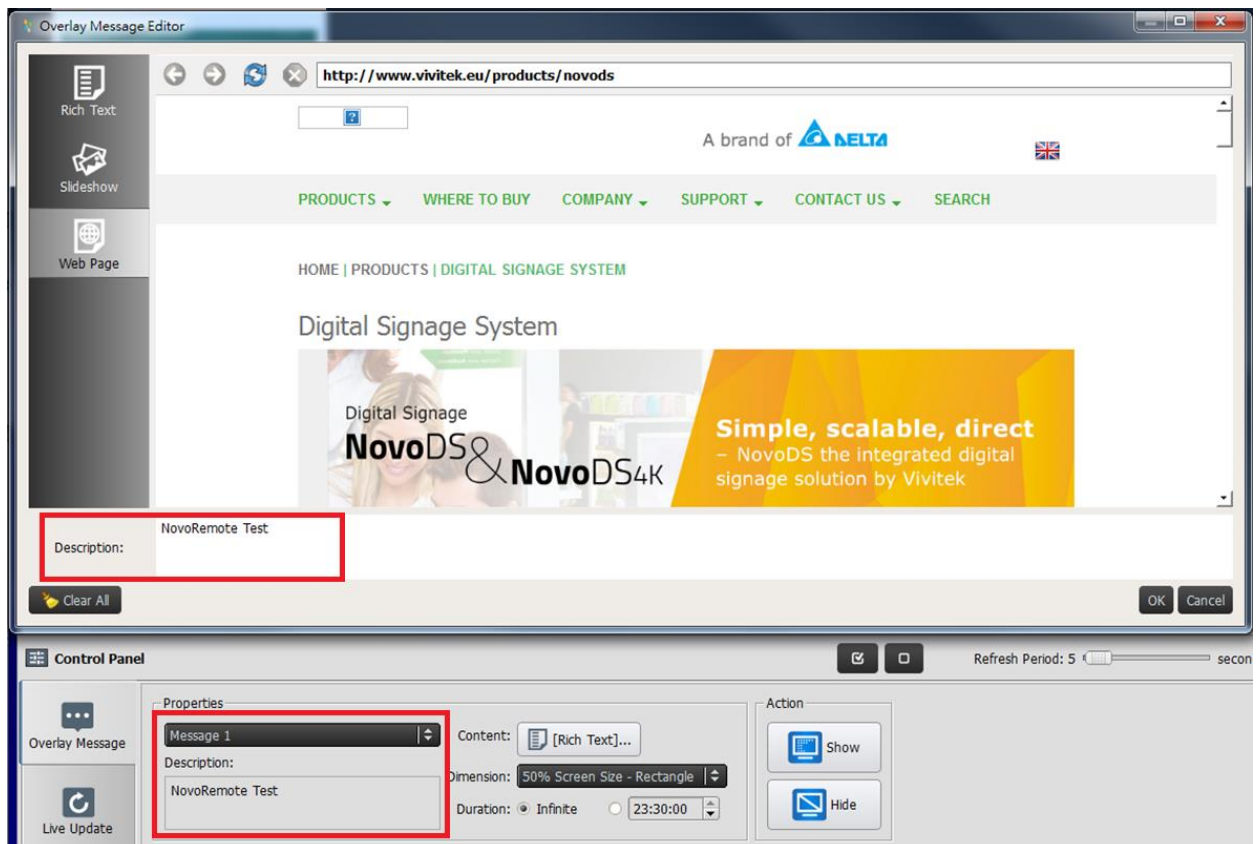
Overlay Message Editor

Rich Text

Slideshow

Web Page

http://www.vivitek.eu/products/novods

A brand of DELTA

PRODUCTS WHERE TO BUY COMPANY SUPPORT CONTACT US SEARCH

HOME | PRODUCTS | DIGITAL SIGNAGE SYSTEM

Digital Signage System

Digital Signage
NovoDS & NovoDS4K

Simple, scalable, direct
– NovoDS the integrated digital signage solution by Vivitek

Description: NovoRemote Test

Clear All

OK Cancel

Control Panel

Refresh Period: 5 secon

Overlay Message

Live Update

Properties

Message 1

Description:

NovoRemote Test

Content: [Rich Text]...

Dimension: 50% Screen Size - Rectangle

Duration: Infinite 23:30:00

Action

Show

Hide